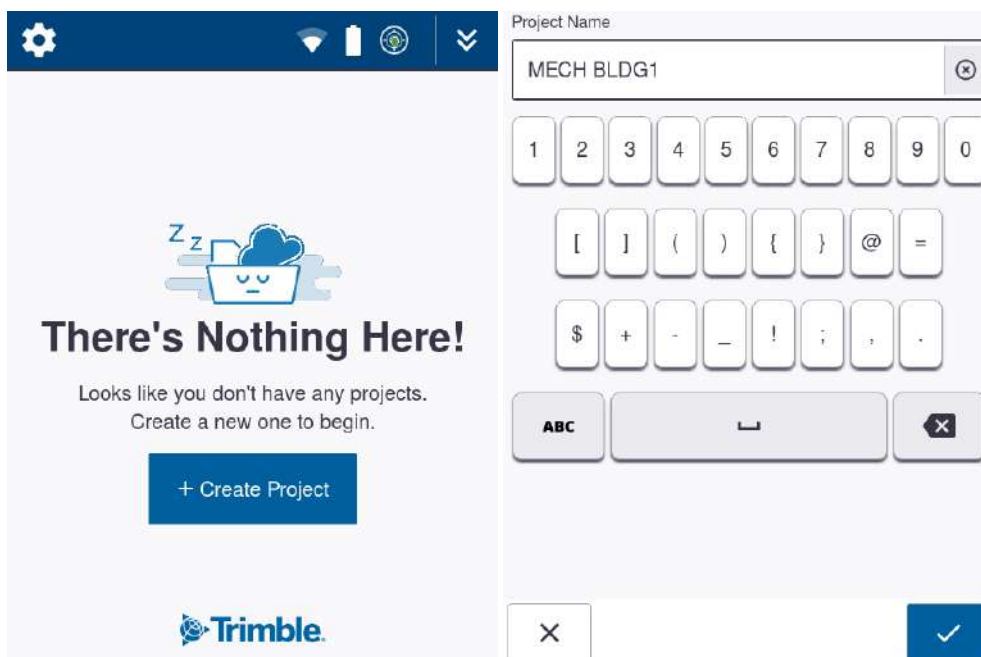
Z z

There's Nothing Here!

Looks like you don't have any projects. Create a new one to begin.

+ Create Project

Trimble.

Project Name

MECH BLDG1

1 2 3 4 5 6 7 8 9 0

[ ] ( ) { } @ =

$ + - _ ! ; , .

ABC

×

✓